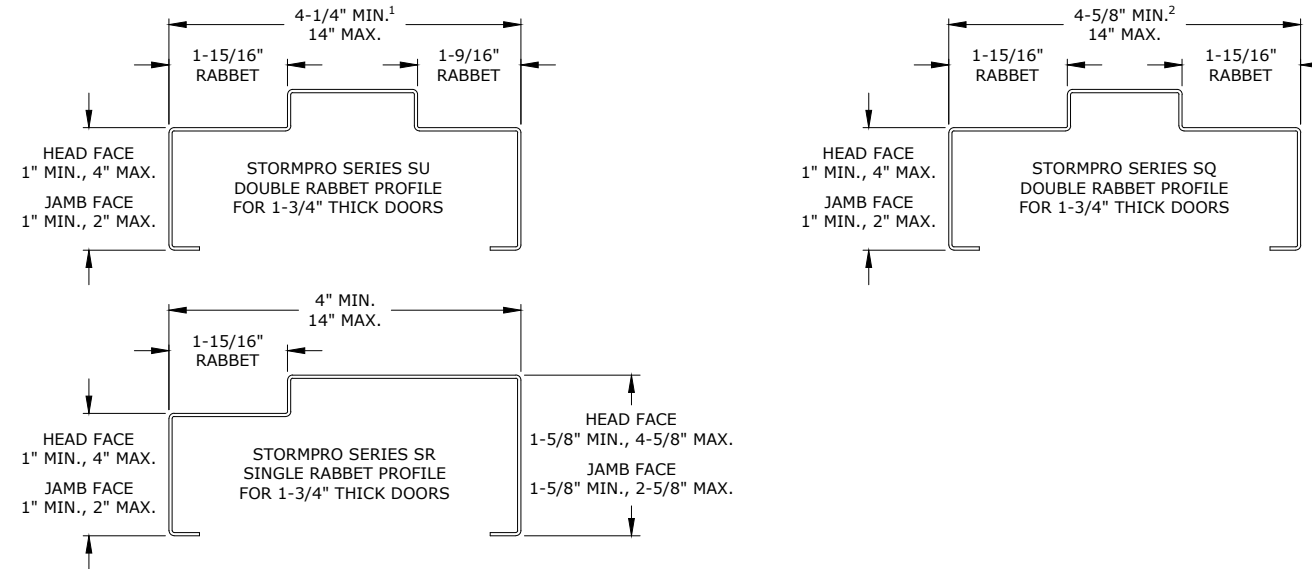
4-1/4" MIN.$^1$
14" MAX.

1-15/16"
RABBET

1-9/16"
RABBET

HEAD FACE
1" MIN., 4" MAX.

JAMB FACE
1" MIN., 2" MAX.

STORMPRO SERIES SU
DOUBLE RABBET PROFILE
FOR 1-3/4" THICK DOORS

4-5/8" MIN.$^2$
14" MAX.

1-15/16"
RABBET

1-15/16"
RABBET

HEAD FACE
1" MIN., 4" MAX.

JAMB FACE
1" MIN., 2" MAX.

STORMPRO SERIES SQ
DOUBLE RABBET PROFILE
FOR 1-3/4" THICK DOORS

4" MIN.
14" MAX.

1-15/16"
RABBET

HEAD FACE
1" MIN., 4" MAX.

JAMB FACE
1" MIN., 2" MAX.

STORMPRO SERIES SR
SINGLE RABBET PROFILE
FOR 1-3/4" THICK DOORS

HEAD FACE
1-5/8" MIN., 4-5/8" MAX.

JAMB FACE
1-5/8" MIN., 2-5/8" MAX.